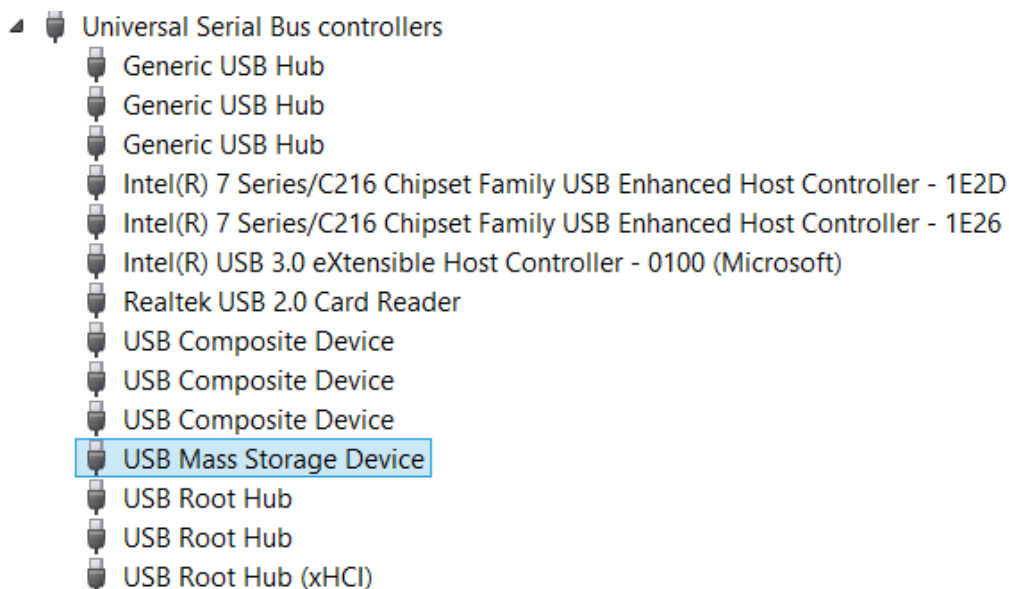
Universal Serial Bus controllers
Generic USB Hub
Generic USB Hub
Generic USB Hub
Intel(R) 7 Series/C216 Chipset Family USB Enhanced Host Controller - 1E2D
Intel(R) 7 Series/C216 Chipset Family USB Enhanced Host Controller - 1E26
Intel(R) USB 3.0 eXtensible Host Controller - 0100 (Microsoft)
Realtek USB 2.0 Card Reader
USB Composite Device
USB Composite Device
USB Composite Device
USB Mass Storage Device
USB Root Hub
USB Root Hub
USB Root Hub (xHCI)